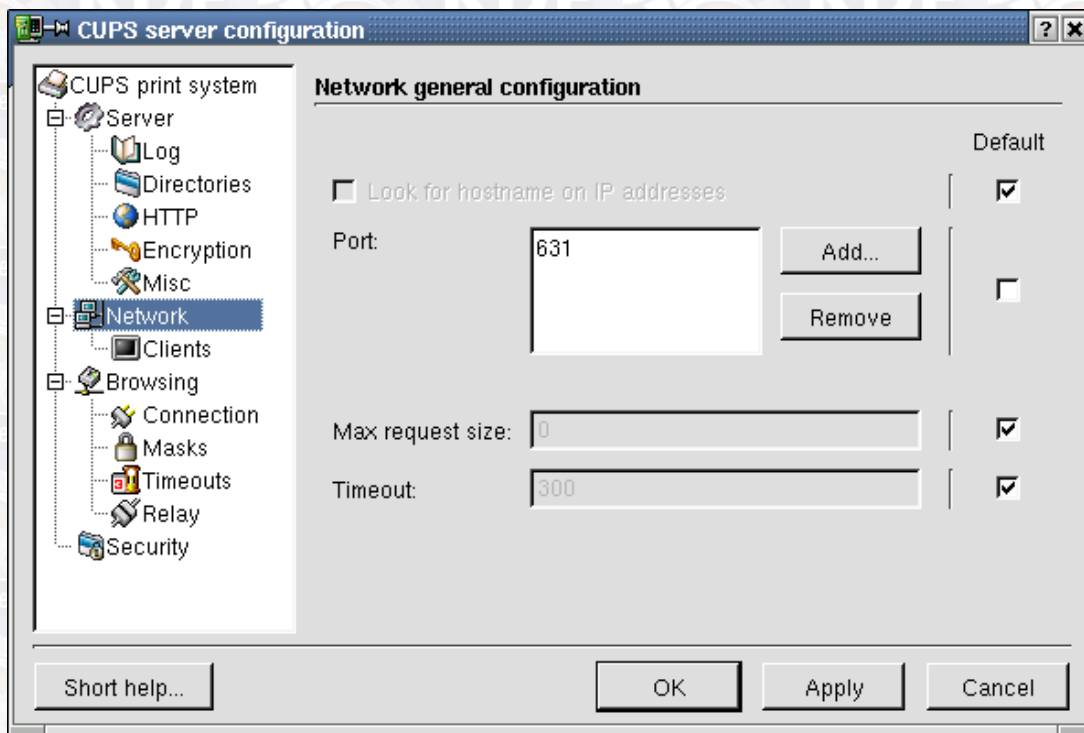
CUPS server configuration

?
X

CUPS print system
Server
Log
Directories
HTTP
Encryption
Misc
Network
Clients
Browsing
Connection
Masks
Timeouts
Relay
Security

Network general configuration

Default

Look for hostname on IP addresses

Port:
631
Add...
Remove

Max request size:
0

Timeout:
300

Short help...
OK
Apply
Cancel